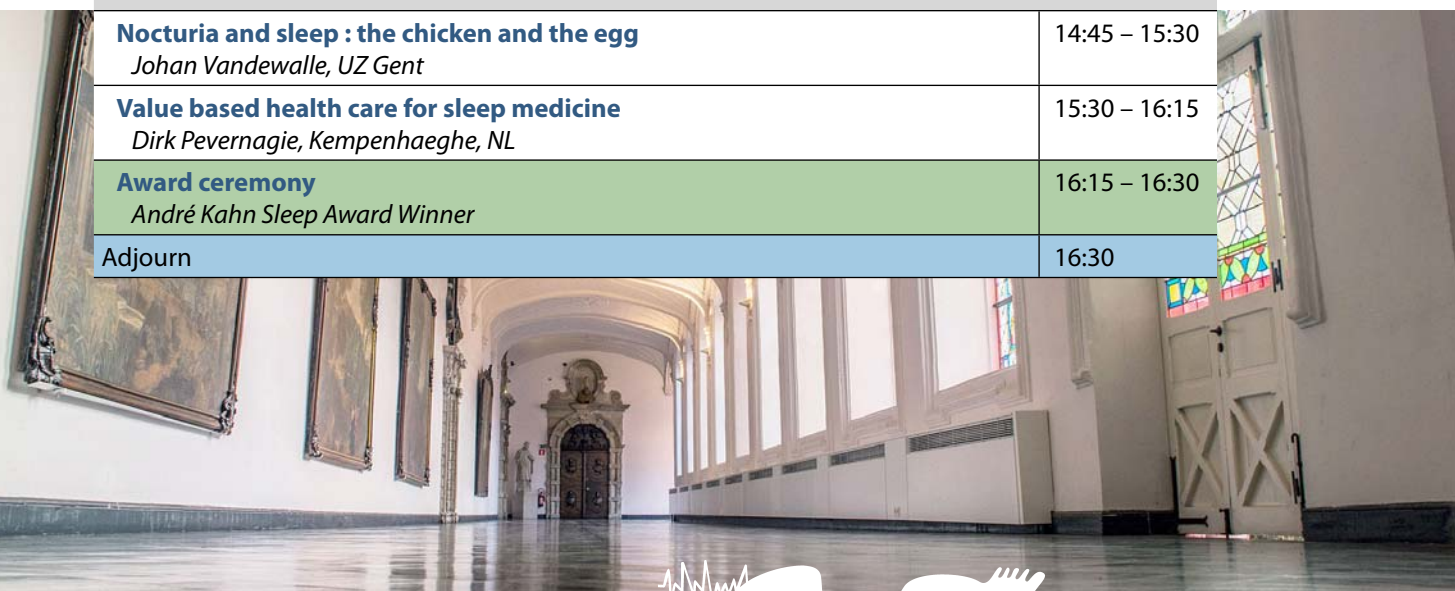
| | |
|---|---|
| **Nocturia and sleep : the chicken and the egg** *Johan Vandewalle, UZ Gent* | 14:45 – 15:30 |
| **Value based health care for sleep medicine** *Dirk Pevernagie, Kempenhaeghe, NL* | 15:30 – 16:15 |
| **Award ceremony** *André Kahn Sleep Award Winner* | 16:15 – 16:30 |
| Adjourn | 16:30 |